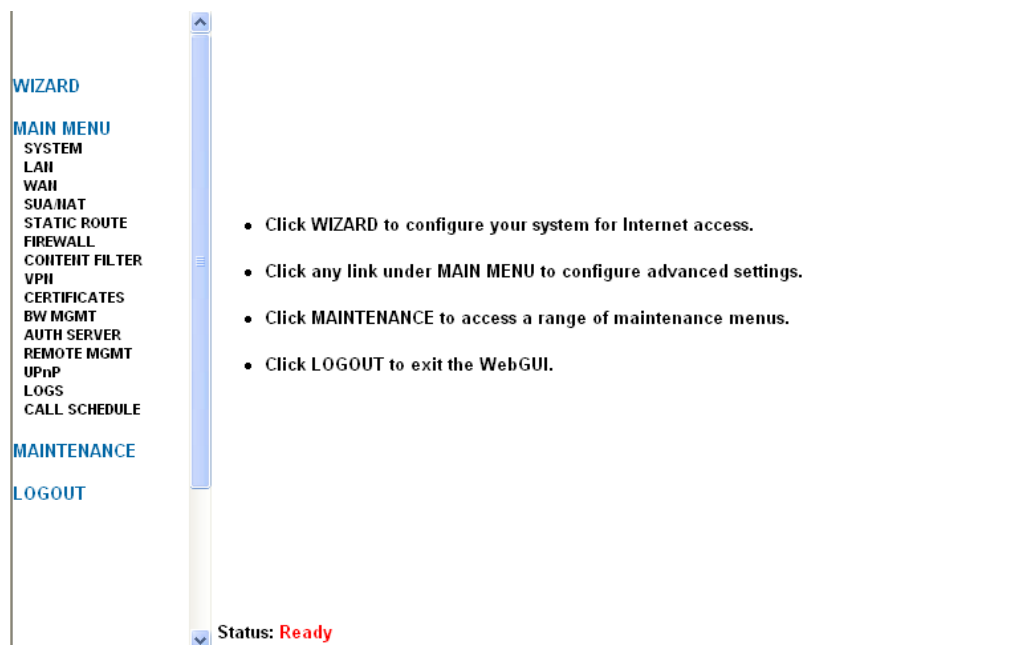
WIZARD

MAIN MENU
SYSTEM
LAN
WAN
SUA/NAT
STATIC ROUTE
FIREWALL
CONTENT FILTER
VPN
CERTIFICATES
BW MGMT
AUTH SERVER
REMOTE MGMT
UPnP
LOGS
CALL SCHEDULE

MAINTENANCE

LOGOUT

• Click WIZARD to configure your system for Internet access.

• Click any link under MAIN MENU to configure advanced settings.

• Click MAINTENANCE to access a range of maintenance menus.

• Click LOGOUT to exit the WebGUI.

Status: Ready